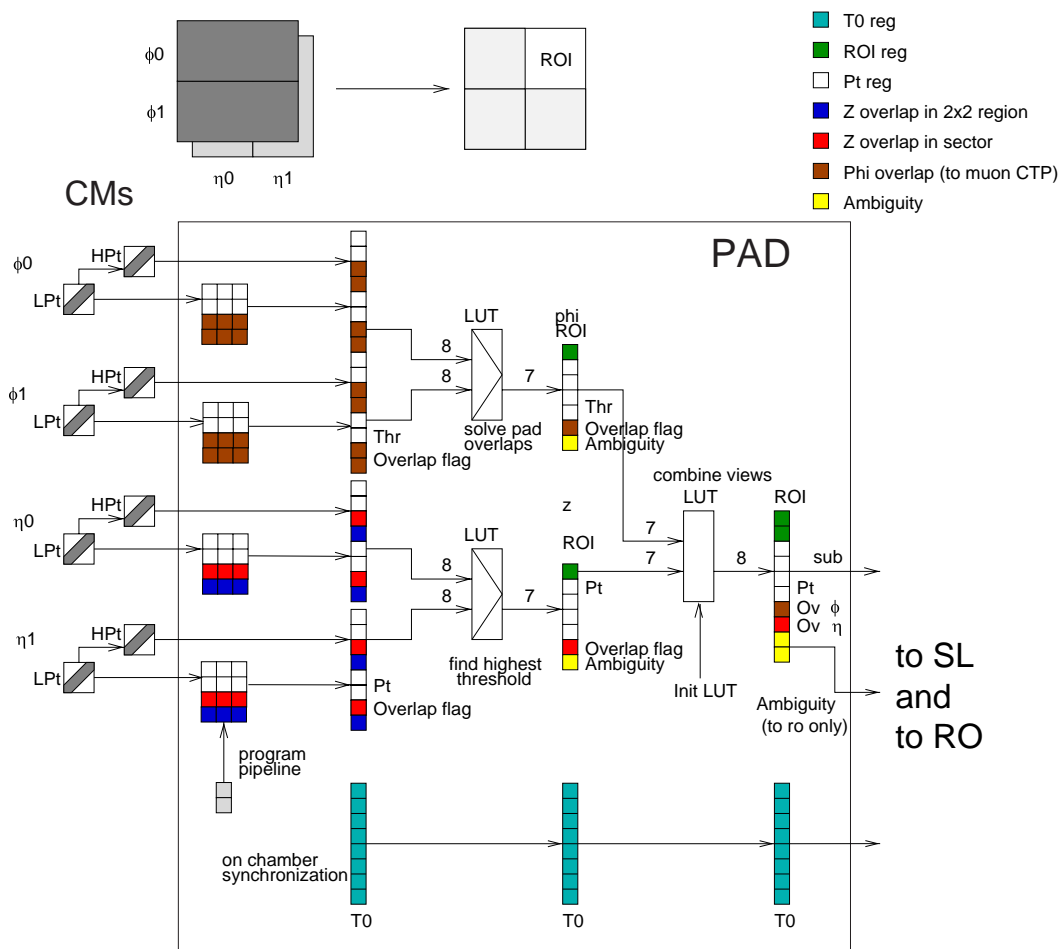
$\phi$0

$\phi$1

$\eta$0 $\eta$1

ROI

T0 reg
ROI reg
Pt reg
Z overlap in 2x2 region
Z overlap in sector
Phi overlap (to muon CTP)
Ambiguity

CMs

PAD

$\phi$0
HPt
LPt

$\phi$1
HPt
LPt

$\eta$0
HPt
LPt

$\eta$1
HPt
LPt

Thr
Overlap flag

Pt
Overlap flag

LUT
8
8
7
solve pad overlaps

LUT
8
8
7
find highest threshold

phi
ROI
Thr
Overlap flag
Ambiguity

z
ROI
Pt
Overlap flag
Ambiguity

combine views
LUT
7
7
8
Init LUT

ROI
sub
Pt
Ov $\phi$
Ov $\eta$
Ambiguity
(to ro only)

to SL
and
to RO

program
pipeline

on chamber
synchronization

T0
T0
T0